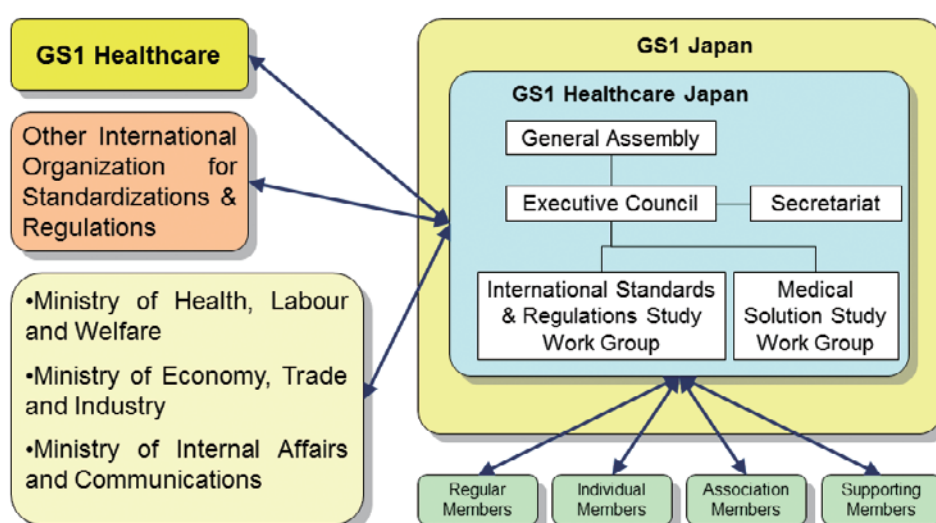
GS1 Healthcare

Other International Organization for Standardizations & Regulations

•Ministry of Health, Labour and Welfare

•Ministry of Economy, Trade and Industry

•Ministry of Internal Affairs and Communications

GS1 Japan

GS1 Healthcare Japan

General Assembly

Executive Council

Secretariat

International Standards & Regulations Study Work Group

Medical Solution Study Work Group

Regular Members

Individual Members

Association Members

Supporting Members